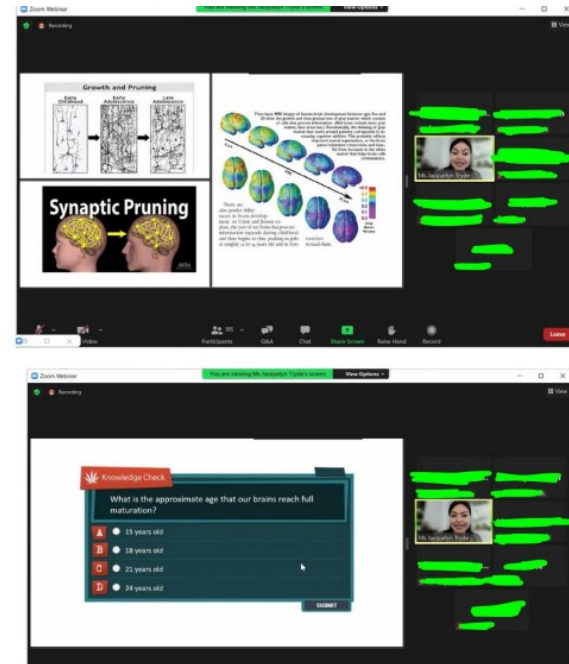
Zoom Webinar

You are viewing Ms. Jacquelyn Tryde's screen

View Options

Recording

Growth and Pruning

Early Childhood

Early Adolescence

Late Adolescence

Synaptic Pruning

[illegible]

Ms. Jacquelyn Tryde

Video

Participants

Q&A

Chat

Share Screen

Raise Hand

Record

Leave

Zoom Webinar

You are viewing Ms. Jacquelyn Tryde's screen

View Options

Recording

Knowledge Check

What is the approximate age that our brains reach full maturation?

A 15 years old

B 18 years old

C 21 years old

D 24 years old

SUBMIT

Ms. Jacquelyn Tryde